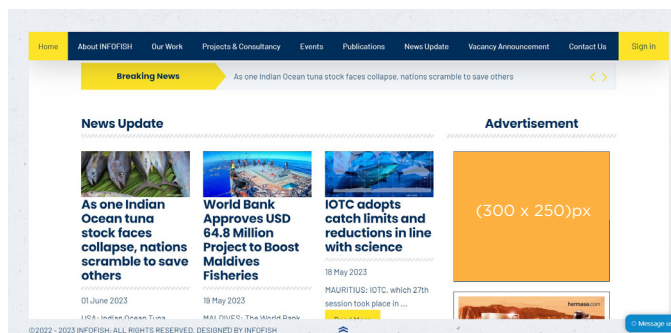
Home About INFOFISH Our Work Projects & Consultancy Events Publications News Update Vacancy Announcement Contact Us Sign in

Breaking News As one Indian Ocean tuna stock faces collapse, nations scramble to save others

News Update

Advertisement

As one Indian Ocean tuna stock faces collapse, nations scramble to save others

01 June 2023

USA: Indian Ocean Tuna

World Bank Approves USD 64.8 Million Project to Boost Maldives Fisheries

19 May 2023

MALDIVES: The World Bank

IOTC adopts catch limits and reductions in line with science

18 May 2023

MAURITIUS: IOTC, which 27th session took place in ...

Read More

(300 x 250)px

hermasa.com

©2022 - 2023 INFOFISH. ALL RIGHTS RESERVED. DESIGNED BY INFOFISH

Message